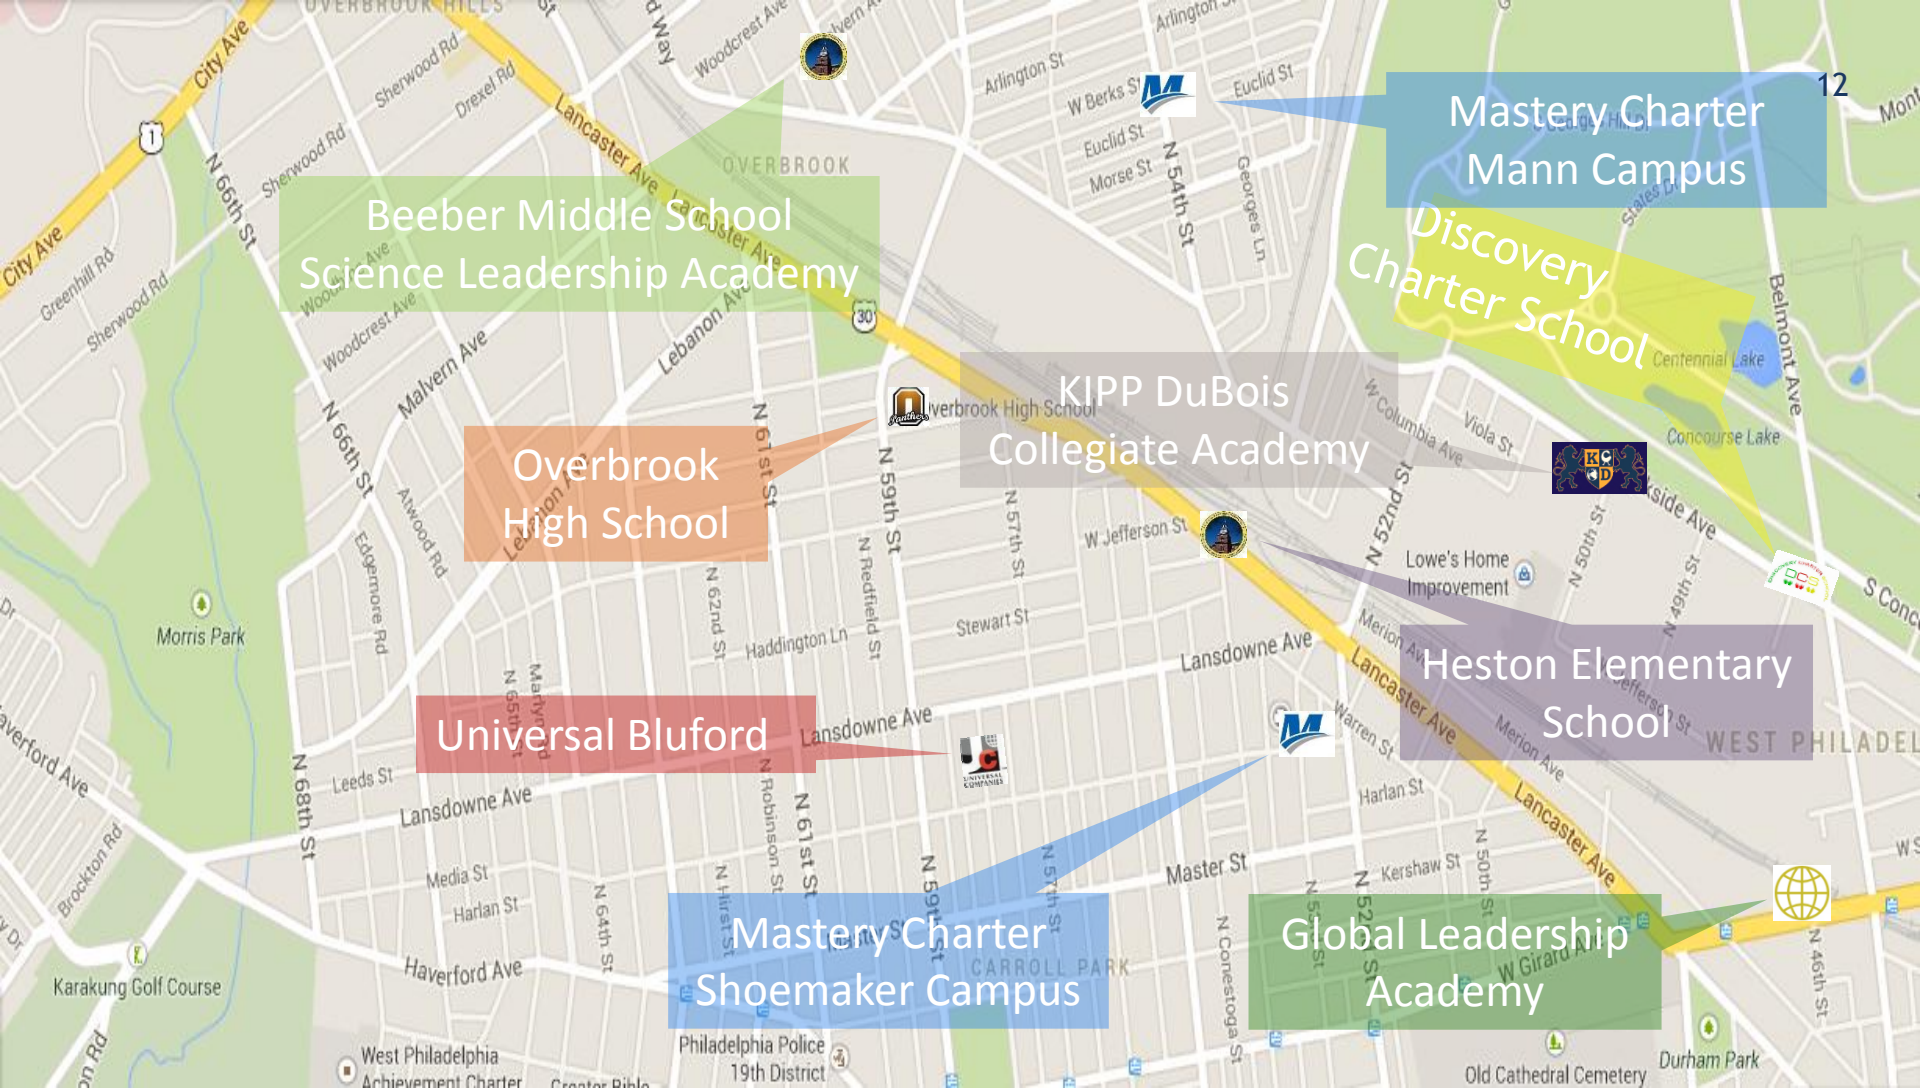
12

Beeber Middle School
Science Leadership Academy

Mastery Charter
Mann Campus

Discovery
Charter School

KIPP DuBois
Collegiate Academy

Overbrook
High School

Heston Elementary
School

Universal Bluford

Mastery Charter
Shoemaker Campus

Global Leadership
Academy

OVERBROOK HILLS
OVERBROOK
City Ave
Woodcrest Ave
Arlington St
W Berks St
Euclid St
Morse St
N 54th St
Georges Ln
Sherwood Rd
Drexel Rd
Lancaster Ave
N 66th St
Greenhill Rd
Lebanon Ave
Malvern Ave
Overbrook High School
W Columbia Ave
Viola St
Centennial Lake
Belmont Ave
Concourse Lake
N 61st St
N 59th St
N 57th St
W Jefferson St
N 52nd St
N 50th St
N 49th St
Lowe's Home Improvement
Edgemore Rd
Atwood Rd
N 62nd St
N Redfield St
Haddington Ln
Stewart St
Lansdowne Ave
Morris Park
Merion Ave
Warren St
Harlan St
WEST PHILADEL
Leeds St
N 68th St
N Robinson St
Media St
Master St
Kershaw St
Haverford Ave
Brockton Rd
N 64th St
N Hirst St
CARROLL PARK
N Conestoga St
W Girard Ave
N 46th St
Karakung Golf Course
West Philadelphia Achievement Charter
Philadelphia Police 19th District
Old Cathedral Cemetery
Durham Park